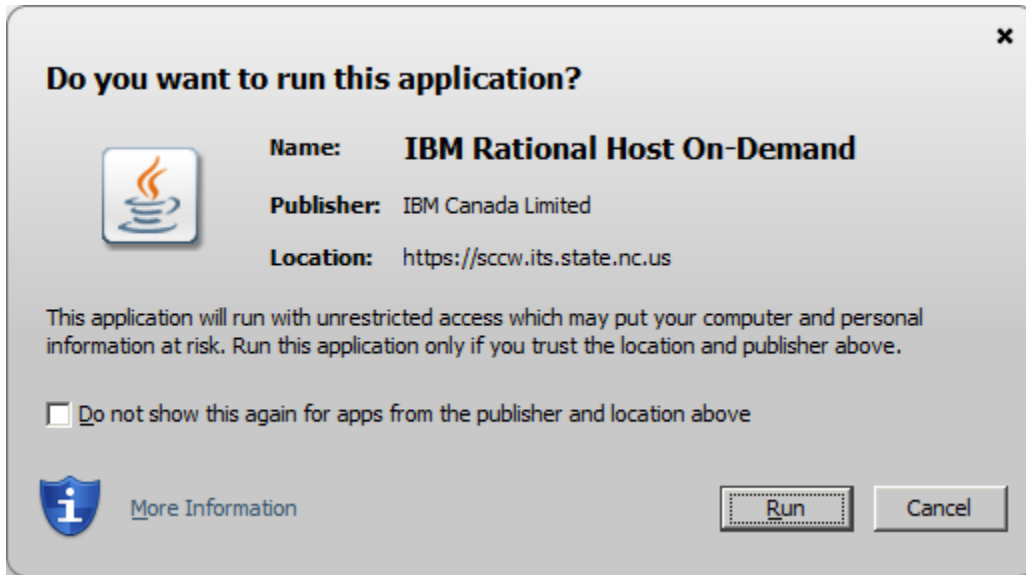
×

Do you want to run this application?

Name: IBM Rational Host On-Demand

Publisher: IBM Canada Limited

Location: https://sccw.its.state.nc.us

This application will run with unrestricted access which may put your computer and personal information at risk. Run this application only if you trust the location and publisher above.

Do not show this again for apps from the publisher and location above

More Information

Run

Cancel